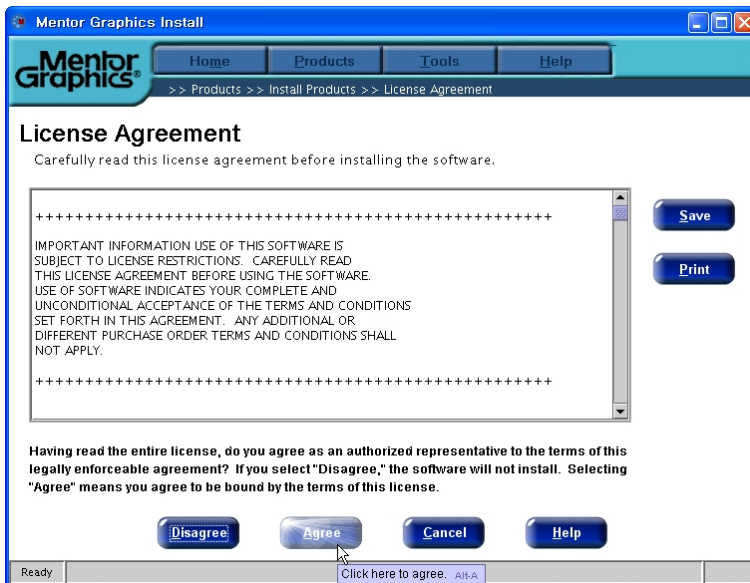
Mentor Graphics Install

Mentor Graphics

Home Products Tools Help

>> Products >> Install Products >> License Agreement

License Agreement

Carefully read this license agreement before installing the software.

++++++++++++++++++++++++++++++++++++++++++++++++++++

IMPORTANT INFORMATION USE OF THIS SOFTWARE IS SUBJECT TO LICENSE RESTRICTIONS. CAREFULLY READ THIS LICENSE AGREEMENT BEFORE USING THE SOFTWARE. USE OF SOFTWARE INDICATES YOUR COMPLETE AND UNCONDITIONAL ACCEPTANCE OF THE TERMS AND CONDITIONS SET FORTH IN THIS AGREEMENT. ANY ADDITIONAL OR DIFFERENT PURCHASE ORDER TERMS AND CONDITIONS SHALL NOT APPLY.

++++++++++++++++++++++++++++++++++++++++++++++++++++

Save

Print

Having read the entire license, do you agree as an authorized representative to the terms of this legally enforceable agreement? If you select "Disagree," the software will not install. Selecting "Agree" means you agree to be bound by the terms of this license.

Disagree Agree Cancel Help

Ready

Click here to agree. Alt-A